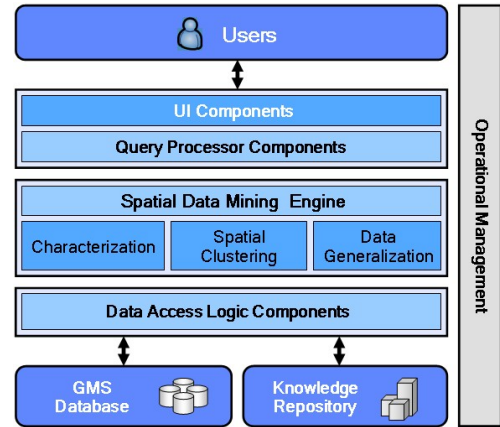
Users

UI Components

Query Processor Components

Spatial Data Mining Engine

Characterization

Spatial Clustering

Data Generalization

Data Access Logic Components

GMS Database

Knowledge Repository

Operational Management